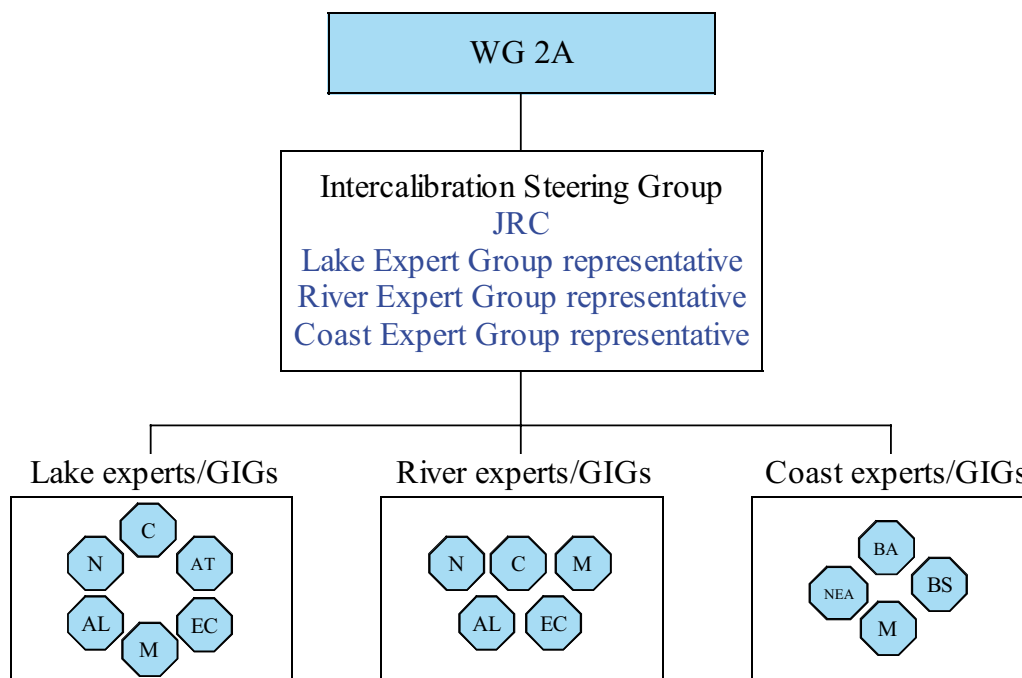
WG 2A

Intercalibration Steering Group
JRC
Lake Expert Group representative
River Expert Group representative
Coast Expert Group representative

Lake experts/GIGs

C
N
AT
AL
EC
M

River experts/GIGs

N
C
M
AL
EC

Coast experts/GIGs

BA
NEA
BS
M